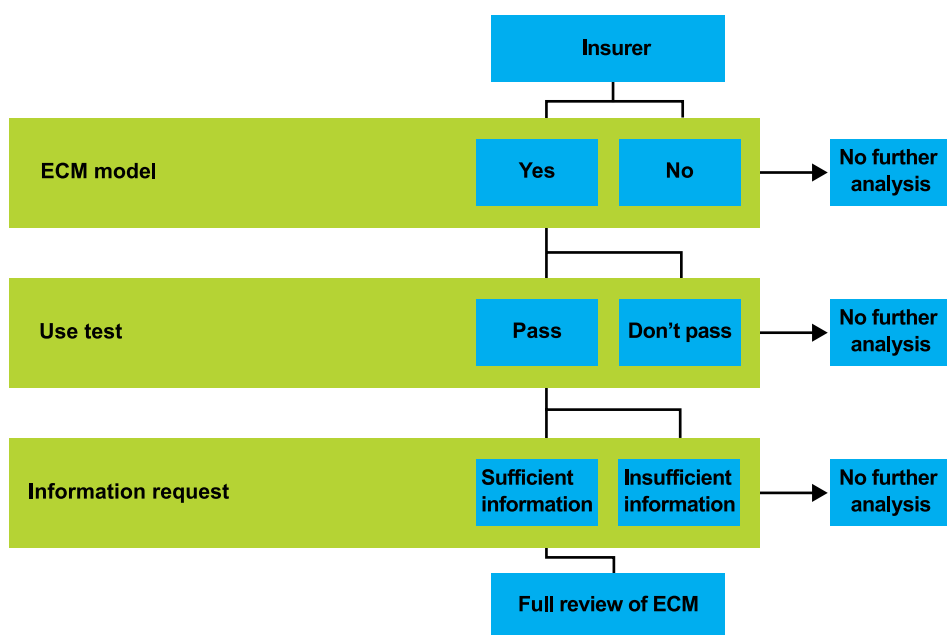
Insurer

ECM model

Yes

No

No further analysis

Use test

Pass

Don’t pass

No further analysis

Information request

Sufficient information

Insufficient information

No further analysis

Full review of ECM